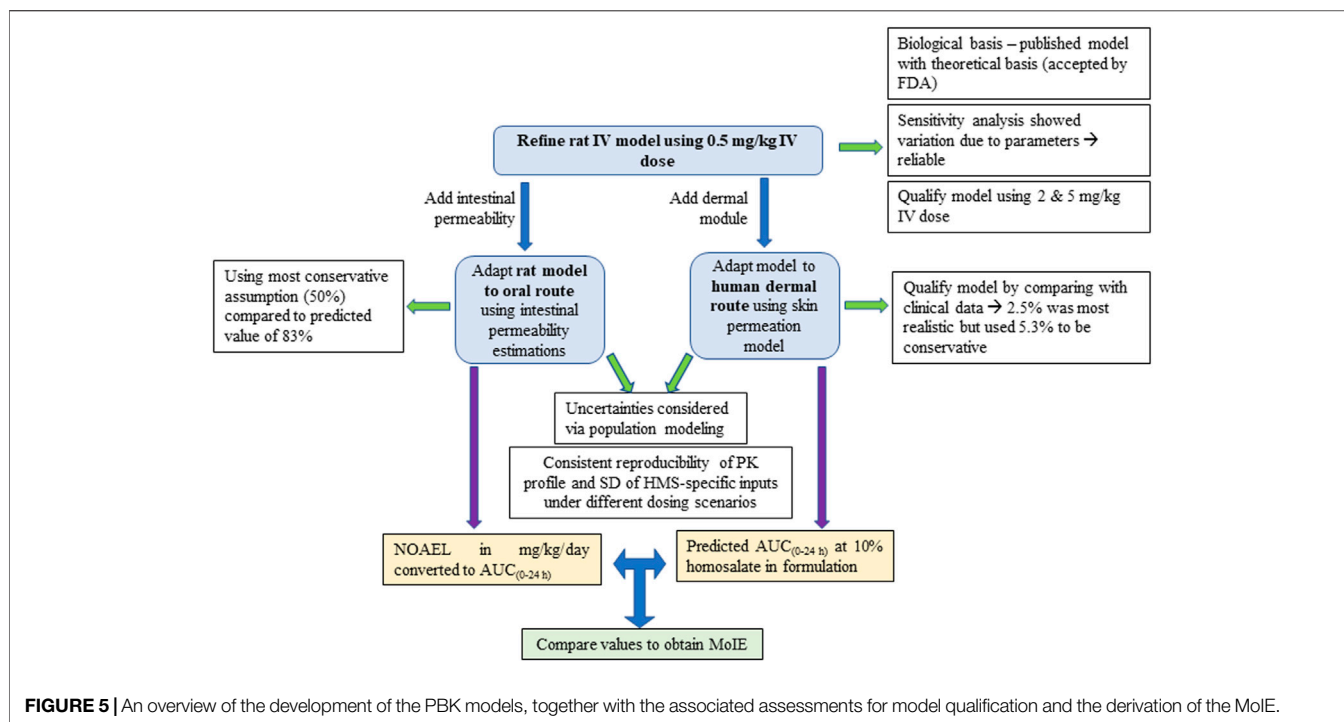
Biological basis – published model with theoretical basis (accepted by FDA)

Refine rat IV model using 0.5 mg/kg IV dose

Sensitivity analysis showed variation due to parameters → reliable

Qualify model using 2 & 5 mg/kg IV dose

Add intestinal permeability

Add dermal module

Using most conservative assumption (50%) compared to predicted value of 83%

Adapt rat model to oral route using intestinal permeability estimations

Adapt model to human dermal route using skin permeation model

Qualify model by comparing with clinical data → 2.5% was most realistic but used 5.3% to be conservative

Uncertainties considered via population modeling

Consistent reproducibility of PK profile and SD of HMS-specific inputs under different dosing scenarios

NOAEL in mg/kg/day converted to $AUC_{(0-24\ h)}$

Predicted $AUC_{(0-24\ h)}$ at 10% homosalate in formulation

Compare values to obtain MoIE

FIGURE 5 | An overview of the development of the PBK models, together with the associated assessments for model qualification and the derivation of the MoIE.